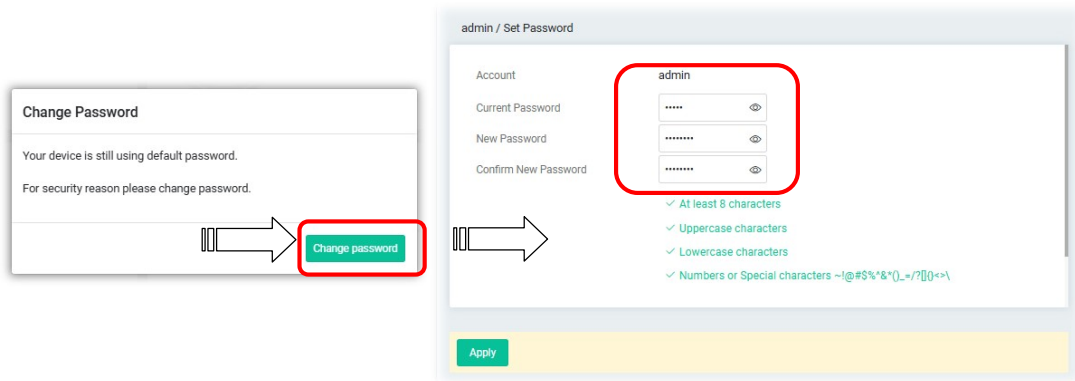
Change Password

Your device is still using default password.

For security reason please change password.

Change password

admin / Set Password

Account admin

Current Password •••••

New Password ••••••••

Confirm New Password ••••••••

✓ At least 8 characters

✓ Uppercase characters

✓ Lowercase characters

✓ Numbers or Special characters ~!@#$%^&*()_=/?[]{}<>\

Apply